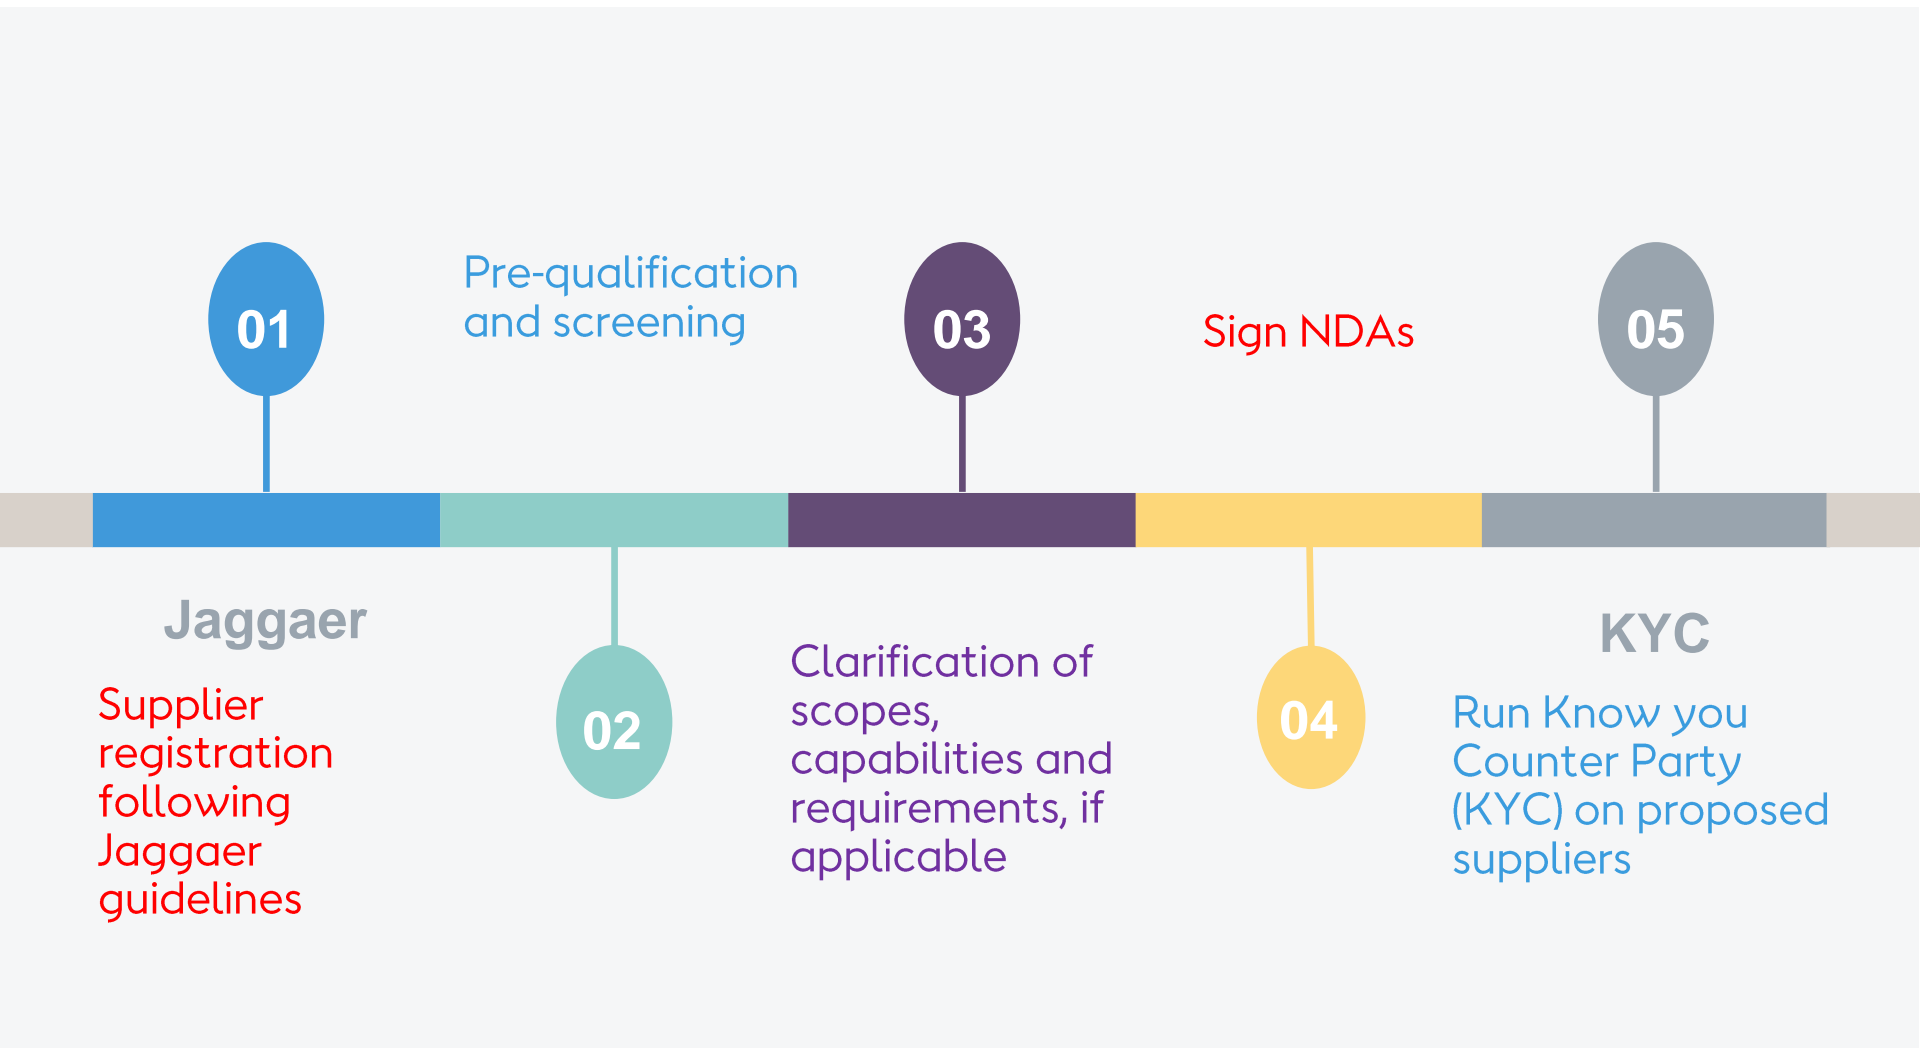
01

Jaggaer

Supplier registration following Jaggaer guidelines

Pre-qualification and screening

02

03

Clarification of scopes, capabilities and requirements, if applicable

Sign NDAs

04

05

KYC

Run Know you Counter Party (KYC) on proposed suppliers